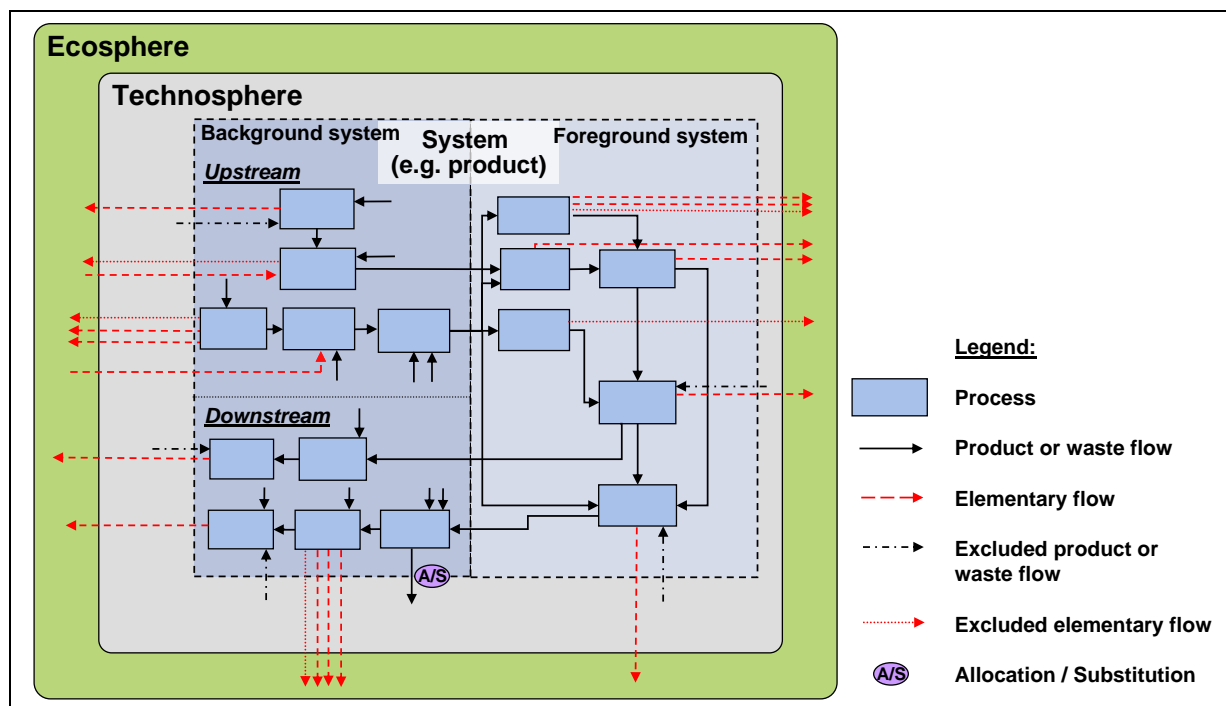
Ecosphere

Technosphere

Background system

System
(e.g. product)

Foreground system

Upstream

Downstream

A/S

Legend:

Process

Product or waste flow

Elementary flow

Excluded product or waste flow

Excluded elementary flow

A/S

Allocation / Substitution